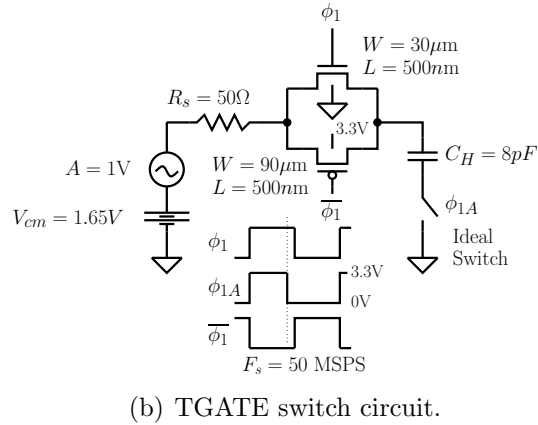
$\phi_1$

$W = 30\mu$m
$L = 500n$m

$R_s = 50\Omega$

3.3V

$W = 90\mu$m
$L = 500n$m

$C_H = 8pF$

$A = 1$V

$V_{cm} = 1.65V$

$\overline{\phi_1}$

$\phi_{1A}$

Ideal Switch

$\phi_1$

$\phi_{1A}$

3.3V

0V

$\overline{\phi_1}$

$F_s = 50$ MSPS

(b) TGATE switch circuit.